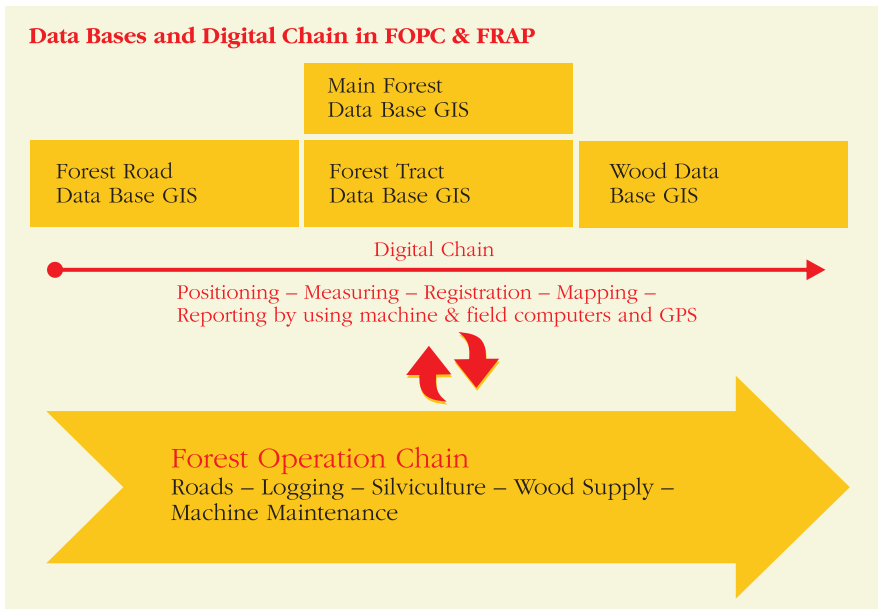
Data Bases and Digital Chain in FOPC & FRAP

Main Forest Data Base GIS

Forest Road Data Base GIS

Forest Tract Data Base GIS

Wood Data Base GIS

Digital Chain

Positioning – Measuring – Registration – Mapping – Reporting by using machine & field computers and GPS

Forest Operation Chain

Roads – Logging – Silviculture – Wood Supply – Machine Maintenance